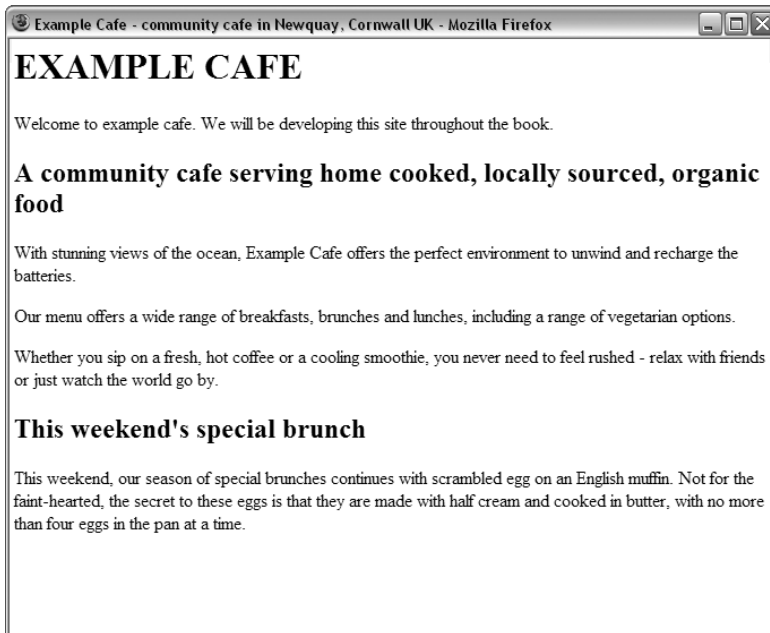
Example Cafe - community cafe in Newquay, Cornwall UK - Mozilla Firefox

EXAMPLE CAFE

Welcome to example cafe. We will be developing this site throughout the book.

A community cafe serving home cooked, locally sourced, organic food

With stunning views of the ocean, Example Cafe offers the perfect environment to unwind and recharge the batteries.

Our menu offers a wide range of breakfasts, brunches and lunches, including a range of vegetarian options.

Whether you sip on a fresh, hot coffee or a cooling smoothie, you never need to feel rushed - relax with friends or just watch the world go by.

This weekend's special brunch

This weekend, our season of special brunches continues with scrambled egg on an English muffin. Not for the faint-hearted, the secret to these eggs is that they are made with half cream and cooked in butter, with no more than four eggs in the pan at a time.